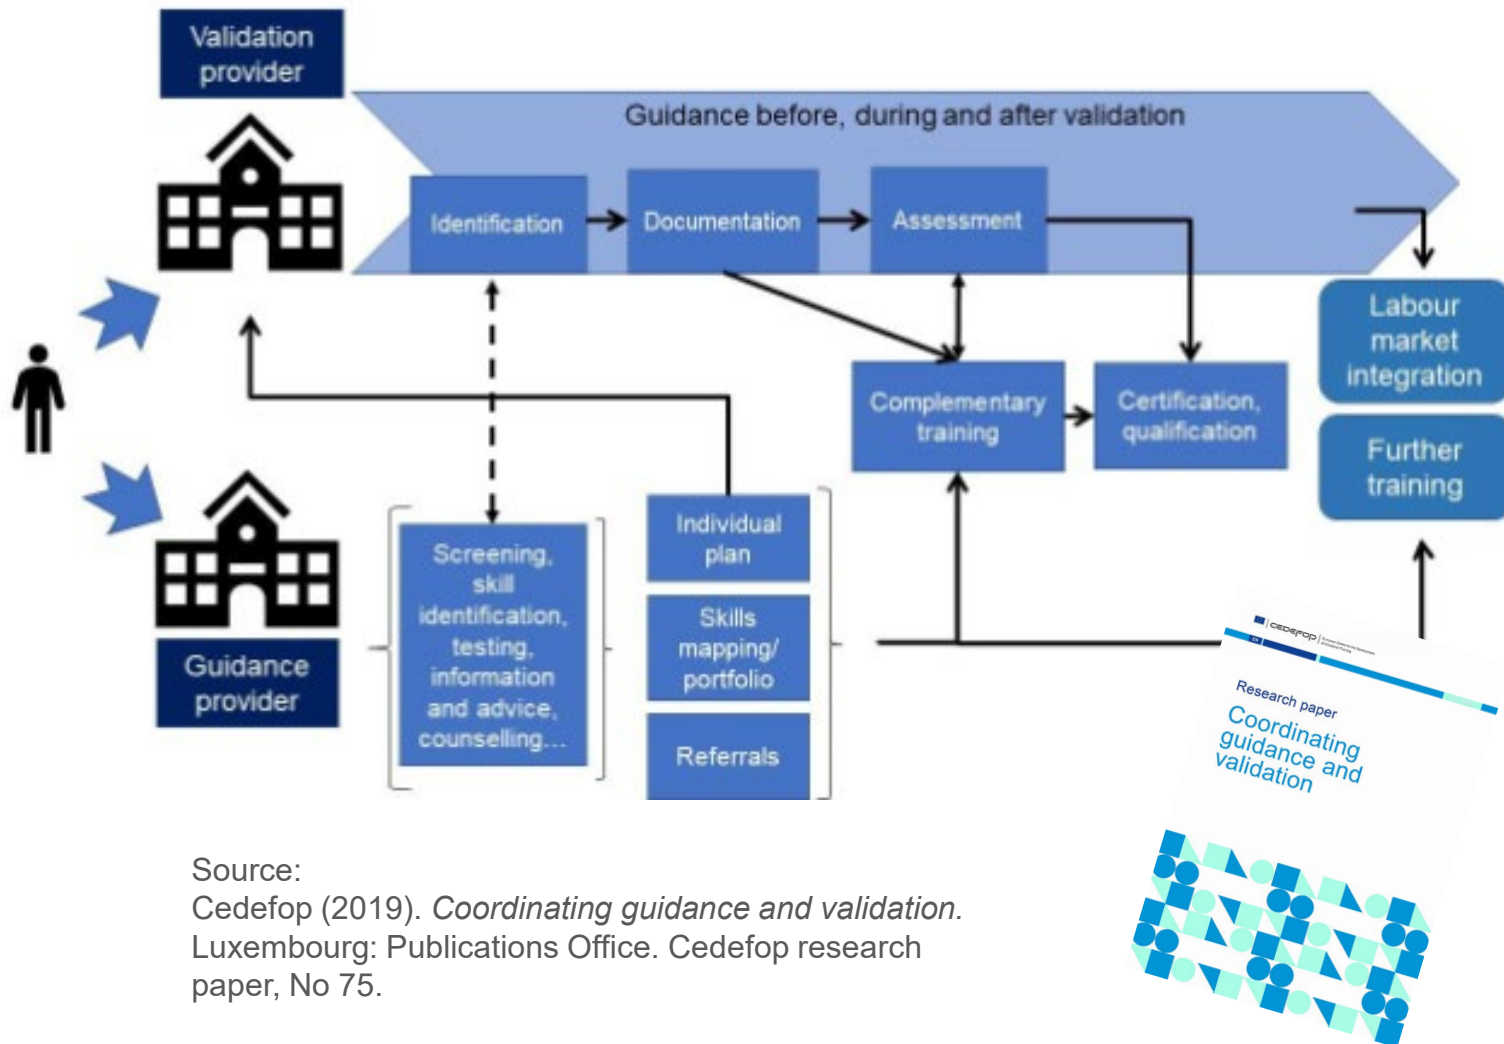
Validation provider

Guidance before, during and after validation

Identification

Documentation

Assessment

Labour market integration

Further training

Complementary training

Certification, qualification

Individual plan

Skills mapping/ portfolio

Referrals

Screening, skill identification, testing, information and advice, counselling...

Guidance provider

cedefop

Research paper

Coordinating guidance and validation

Source:
Cedefop (2019). *Coordinating guidance and validation.* Luxembourg: Publications Office. Cedefop research paper, No 75.